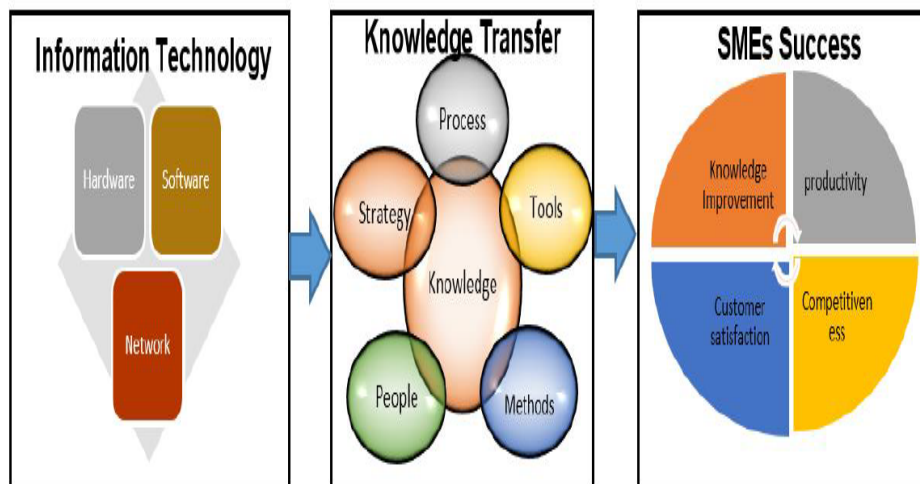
Information Technology

Hardware

Software

Network

Knowledge Transfer

Process

Strategy

Tools

Knowledge

People

Methods

SMEs Success

Knowledge Improvement

productivity

Customer satisfaction

Competitiveness